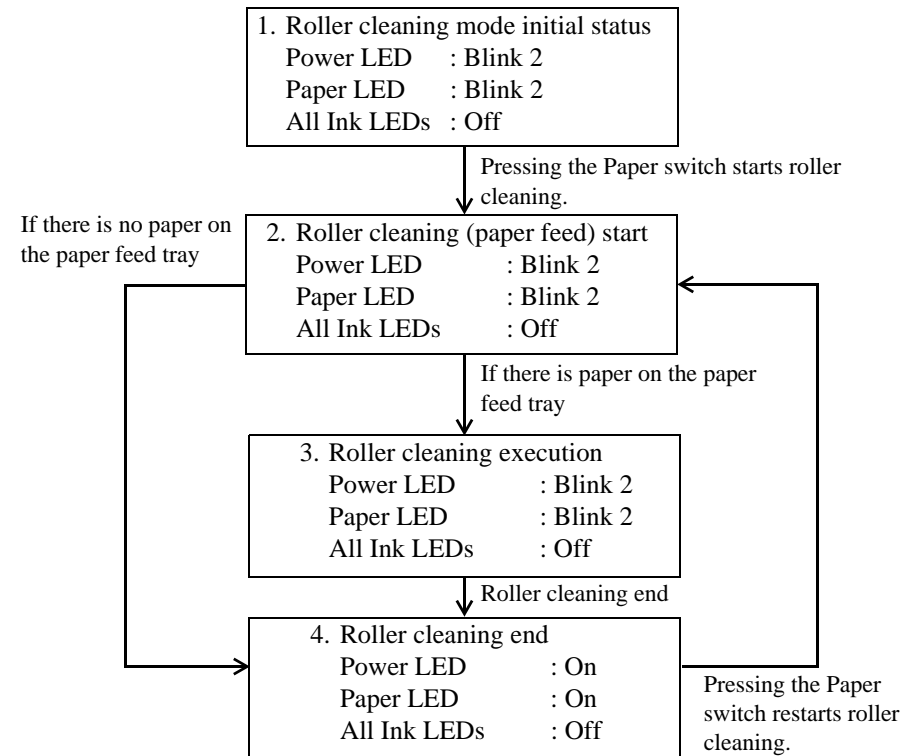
1. Roller cleaning mode initial status
Power LED : Blink 2
Paper LED : Blink 2
All Ink LEDs : Off

Pressing the Paper switch starts roller cleaning.

If there is no paper on the paper feed tray

2. Roller cleaning (paper feed) start
Power LED : Blink 2
Paper LED : Blink 2
All Ink LEDs : Off

If there is paper on the paper feed tray

3. Roller cleaning execution
Power LED : Blink 2
Paper LED : Blink 2
All Ink LEDs : Off

Roller cleaning end

4. Roller cleaning end
Power LED : On
Paper LED : On
All Ink LEDs : Off

Pressing the Paper switch restarts roller cleaning.